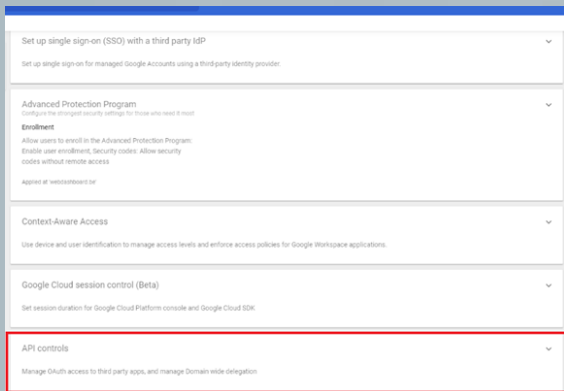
Set up single sign-on (SSO) with a third party IdP

Set up single sign-on for managed Google Accounts using a third-party identity provider.

Advanced Protection Program
Configure the strongest security settings for those who need it most

Enrollment
Allow users to enroll in the Advanced Protection Program: Enable user enrollment, Security codes: Allow security codes without remote access

Applied at 'webdashboard.be'

Context-Aware Access

Use device and user identification to manage access levels and enforce access policies for Google Workspace applications.

Google Cloud session control (Beta)

Set session duration for Google Cloud Platform console and Google Cloud SDK.

API controls

Manage OAuth access to third party apps, and manage Domain wide delegation